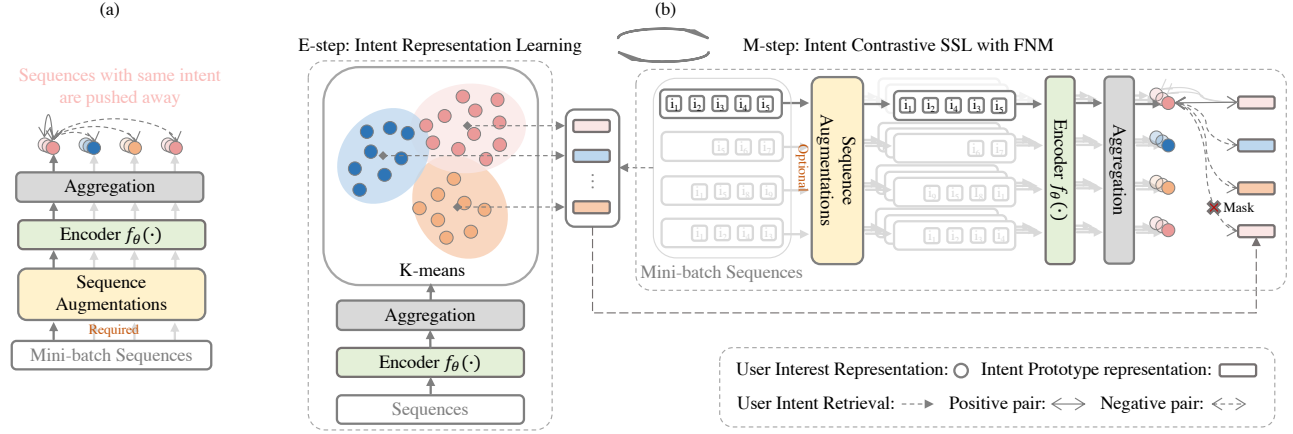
(a)

Sequences with same intent are pushed away

Aggregation

Encoder $f_\theta(\cdot)$

Sequence Augmentations

Required

Mini-batch Sequences

(b)

E-step: Intent Representation Learning

M-step: Intent Contrastive SSL with FNM

K-means

Aggregation

Encoder $f_\theta(\cdot)$

Sequences

⋮

$i_1$ $i_2$ $i_3$ $i_4$ $i_5$

Optional

Sequence Augmentations

$i_1$ $i_2$ $i_4$ $i_3$ $i_5$

Encoder $f_\theta(\cdot)$

Aggregation

Mask

Mini-batch Sequences

User Interest Representation: Intent Prototype representation:

User Intent Retrieval: Positive pair: Negative pair: